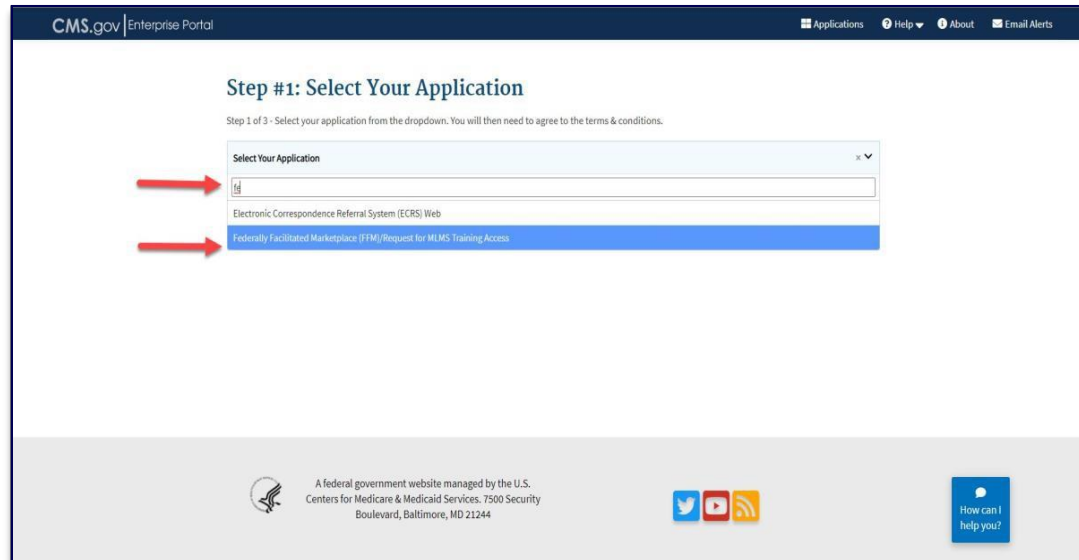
CMS.gov | Enterprise Portal

Applications Help About Email Alerts

Step #1: Select Your Application

Step 1 of 3 - Select your application from the dropdown. You will then need to agree to the terms & conditions.

Select Your Application

fs

Electronic Correspondence Referral System (ECRS) Web

Federally Facilitated Marketplace (FFM)/Request for MLMS Training Access

A federal government website managed by the U.S. Centers for Medicare & Medicaid Services. 7500 Security Boulevard, Baltimore, MD 21244

How can I help you?